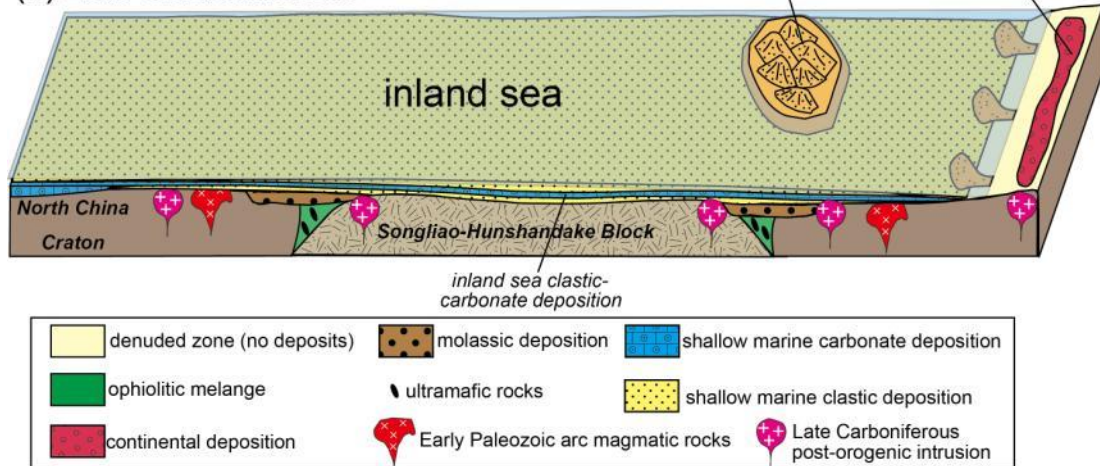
inland sea

North China Craton

Songliao-Hunshandake Block

inland sea clastic-carbonate deposition

denuded zone (no deposits)
molassic deposition
shallow marine carbonate deposition
ophiolitic melange
ultramafic rocks
shallow marine clastic deposition
continental deposition
Early Paleozoic arc magmatic rocks
Late Carboniferous post-orogenic intrusion